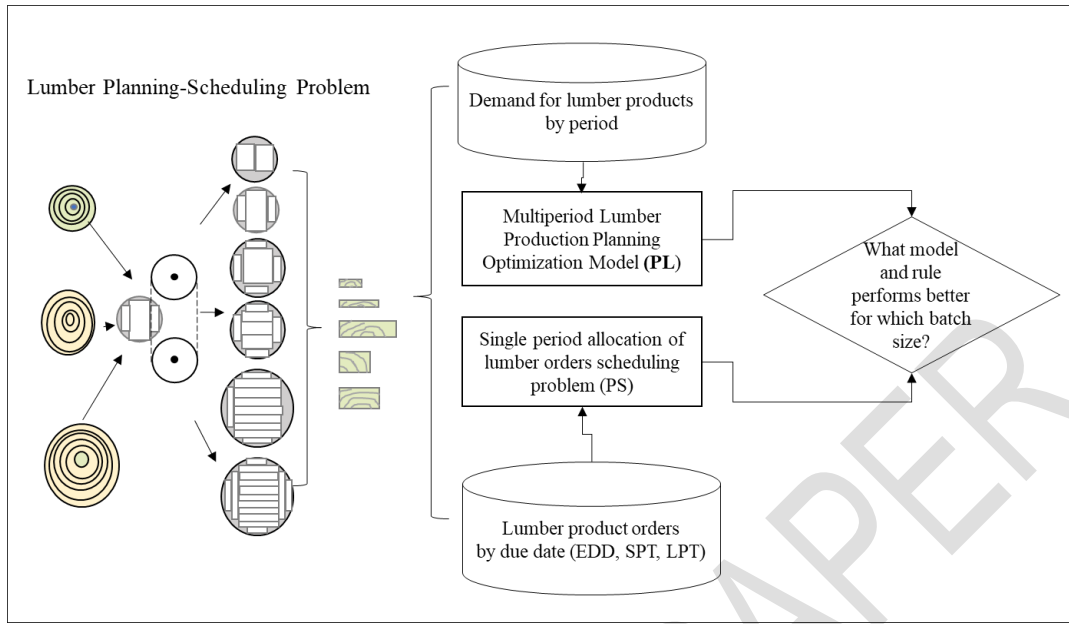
Lumber Planning-Scheduling Problem

Demand for lumber products by period

Multiperiod Lumber Production Planning Optimization Model (**PL**)

What model and rule performs better for which batch size?

Single period allocation of lumber orders scheduling problem (PS)

Lumber product orders by due date (EDD, SPT, LPT)

APER